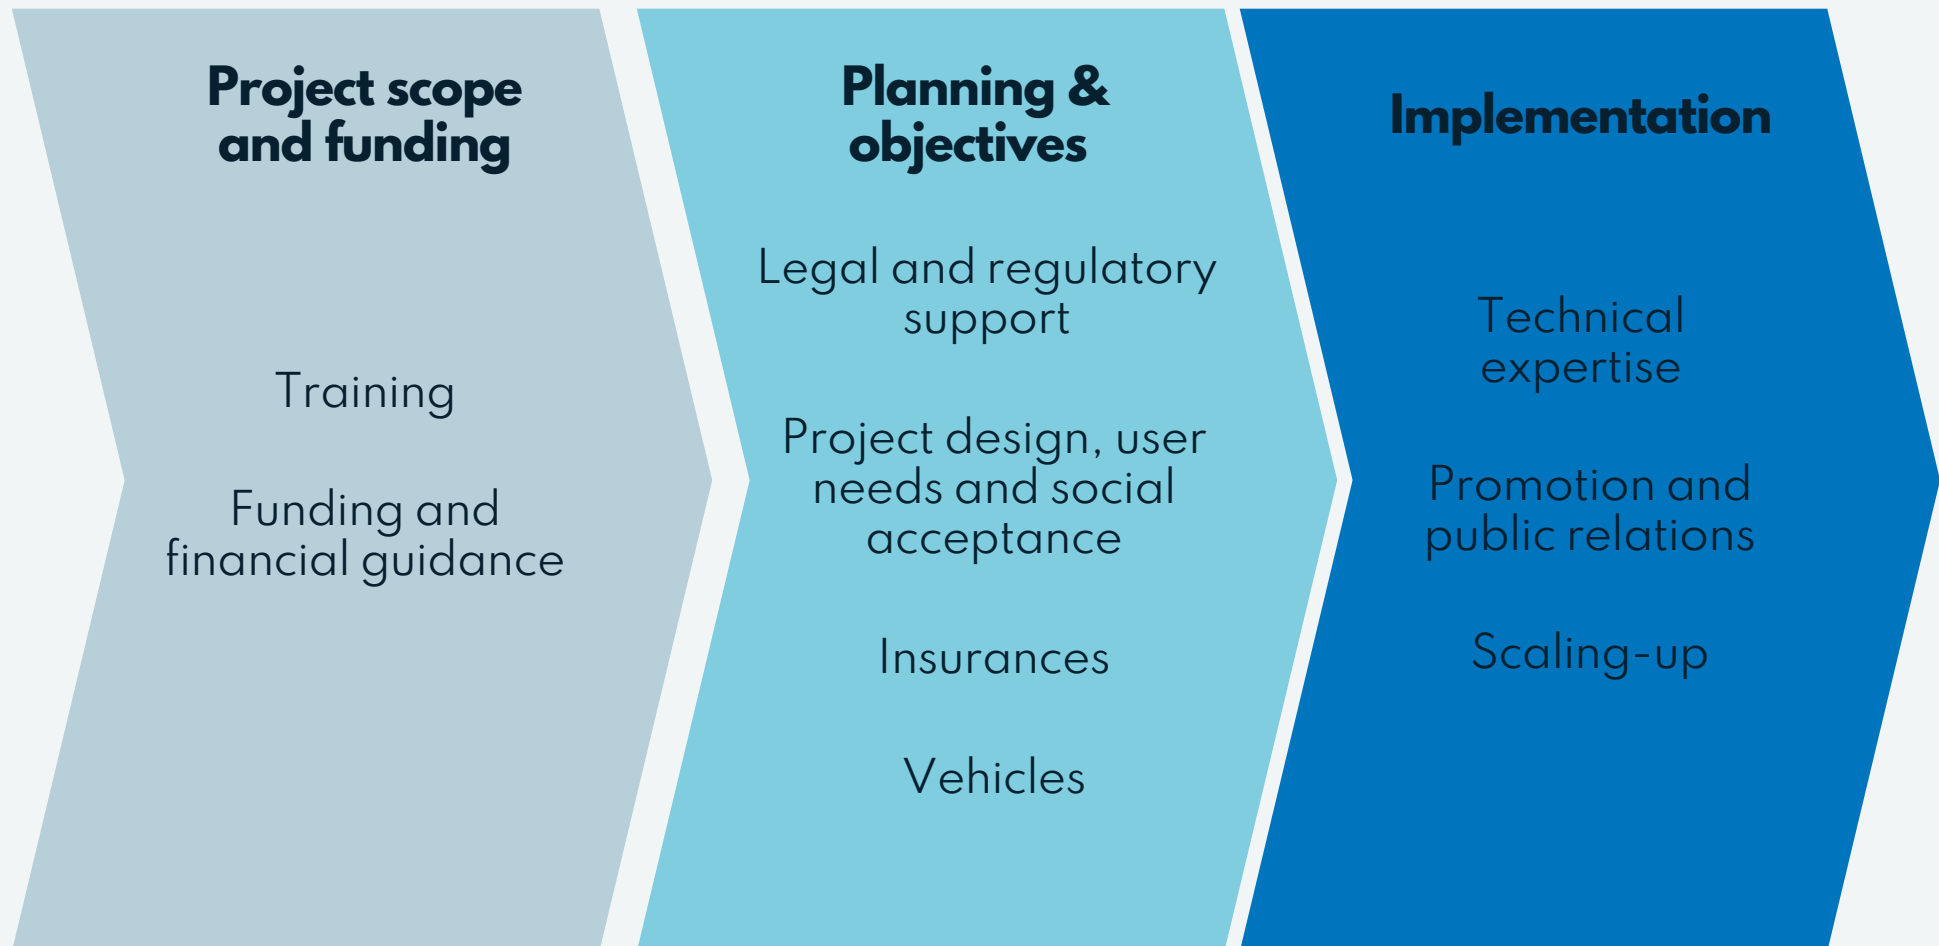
Project scope and funding

Training

Funding and financial guidance

Planning & objectives

Legal and regulatory support

Project design, user needs and social acceptance

Insurances

Vehicles

Implementation

Technical expertise

Promotion and public relations

Scaling-up